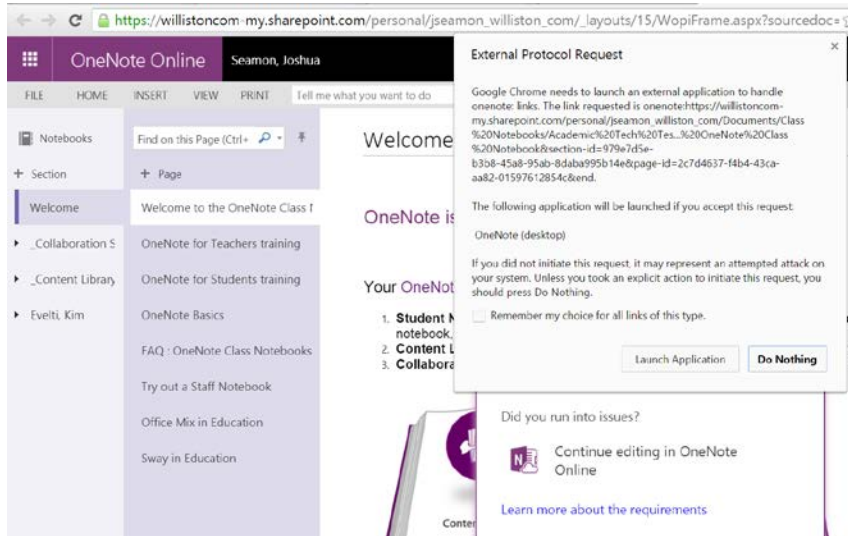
https://willistoncom-my.sharepoint.com/personal/jseamon_williston_com/_layouts/15/WopiFrame.aspx?sourcedoc=

OneNote Online Seamon, Joshua

FILE HOME INSERT VIEW PRINT Tell me what you want to do

Notebooks

+ Section

Welcome

_Collaboration S

_Content Library

Evelti, Kim

Find on this Page (Ctrl+

+ Page

Welcome to the OneNote Class I

OneNote for Teachers training

OneNote for Students training

OneNote Basics

FAQ : OneNote Class Notebooks

Try out a Staff Notebook

Office Mix in Education

Sway in Education

Welcome

OneNote is

Your OneNot

1. Student N notebook,
2. Content L
3. Collabora

Conten

External Protocol Request

×

Google Chrome needs to launch an external application to handle onenote: links. The link requested is onenote:https://willistoncom-my.sharepoint.com/personal/jseamon_williston_com/Documents/Class%20Notebooks/Academic%20Tech%20Tes...%20OneNote%20Class%20Notebook#section-id=979e7d5e-b3b8-45a8-95ab-8daba995b14e&page-id=2c7d4637-f4b4-43ca-aa82-01597612854c&end.

The following application will be launched if you accept this request.

OneNote (desktop)

If you did not initiate this request, it may represent an attempted attack on your system. Unless you took an explicit action to initiate this request, you should press Do Nothing.

Remember my choice for all links of this type.

Launch Application Do Nothing

Did you run into issues?

Continue editing in OneNote Online

Learn more about the requirements